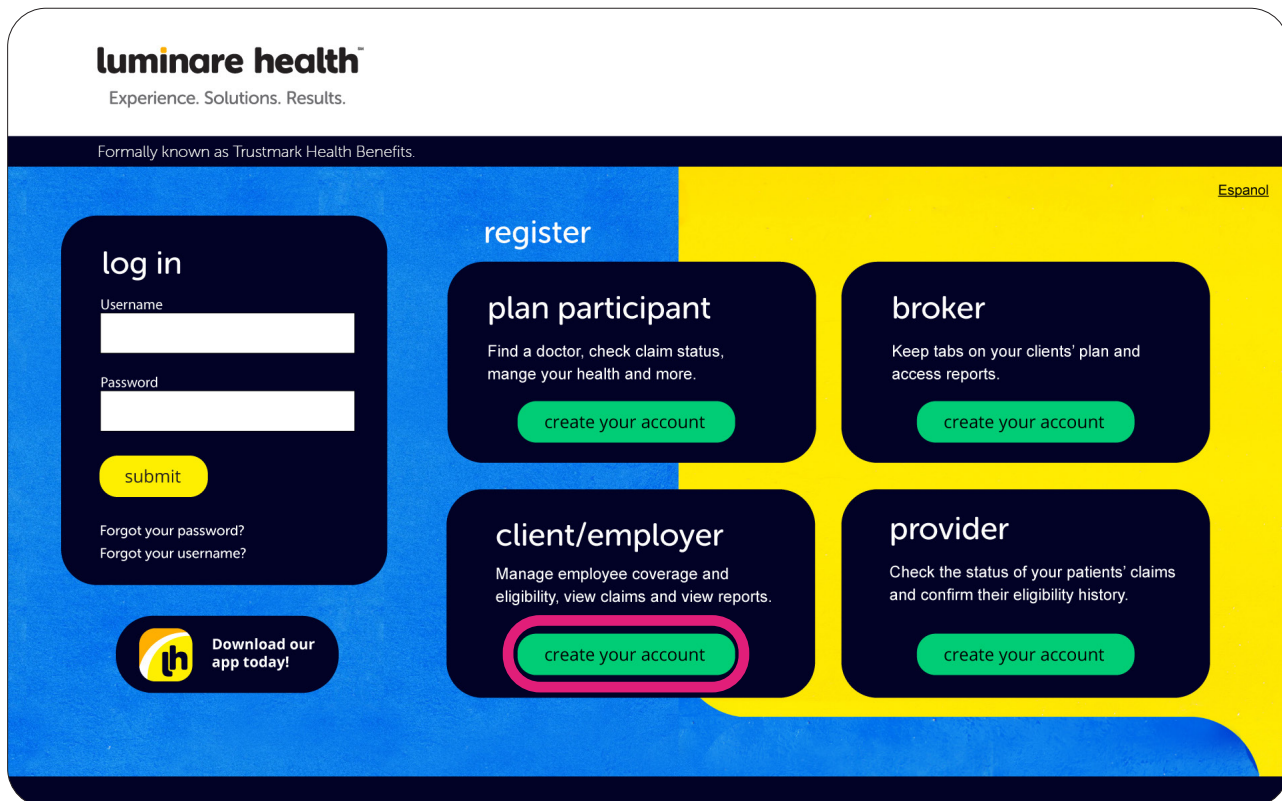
luminare health™
Experience. Solutions. Results.

Formally known as Trustmark Health Benefits.

Espanol

log in
Username
Password
submit
Forgot your password?
Forgot your username?

lh Download our app today!

register

plan participant
Find a doctor, check claim status, mange your health and more.
create your account

broker
Keep tabs on your clients' plan and access reports.
create your account

client/employer
Manage employee coverage and eligibility, view claims and view reports.
create your account

provider
Check the status of your patients' claims and confirm their eligibility history.
create your account